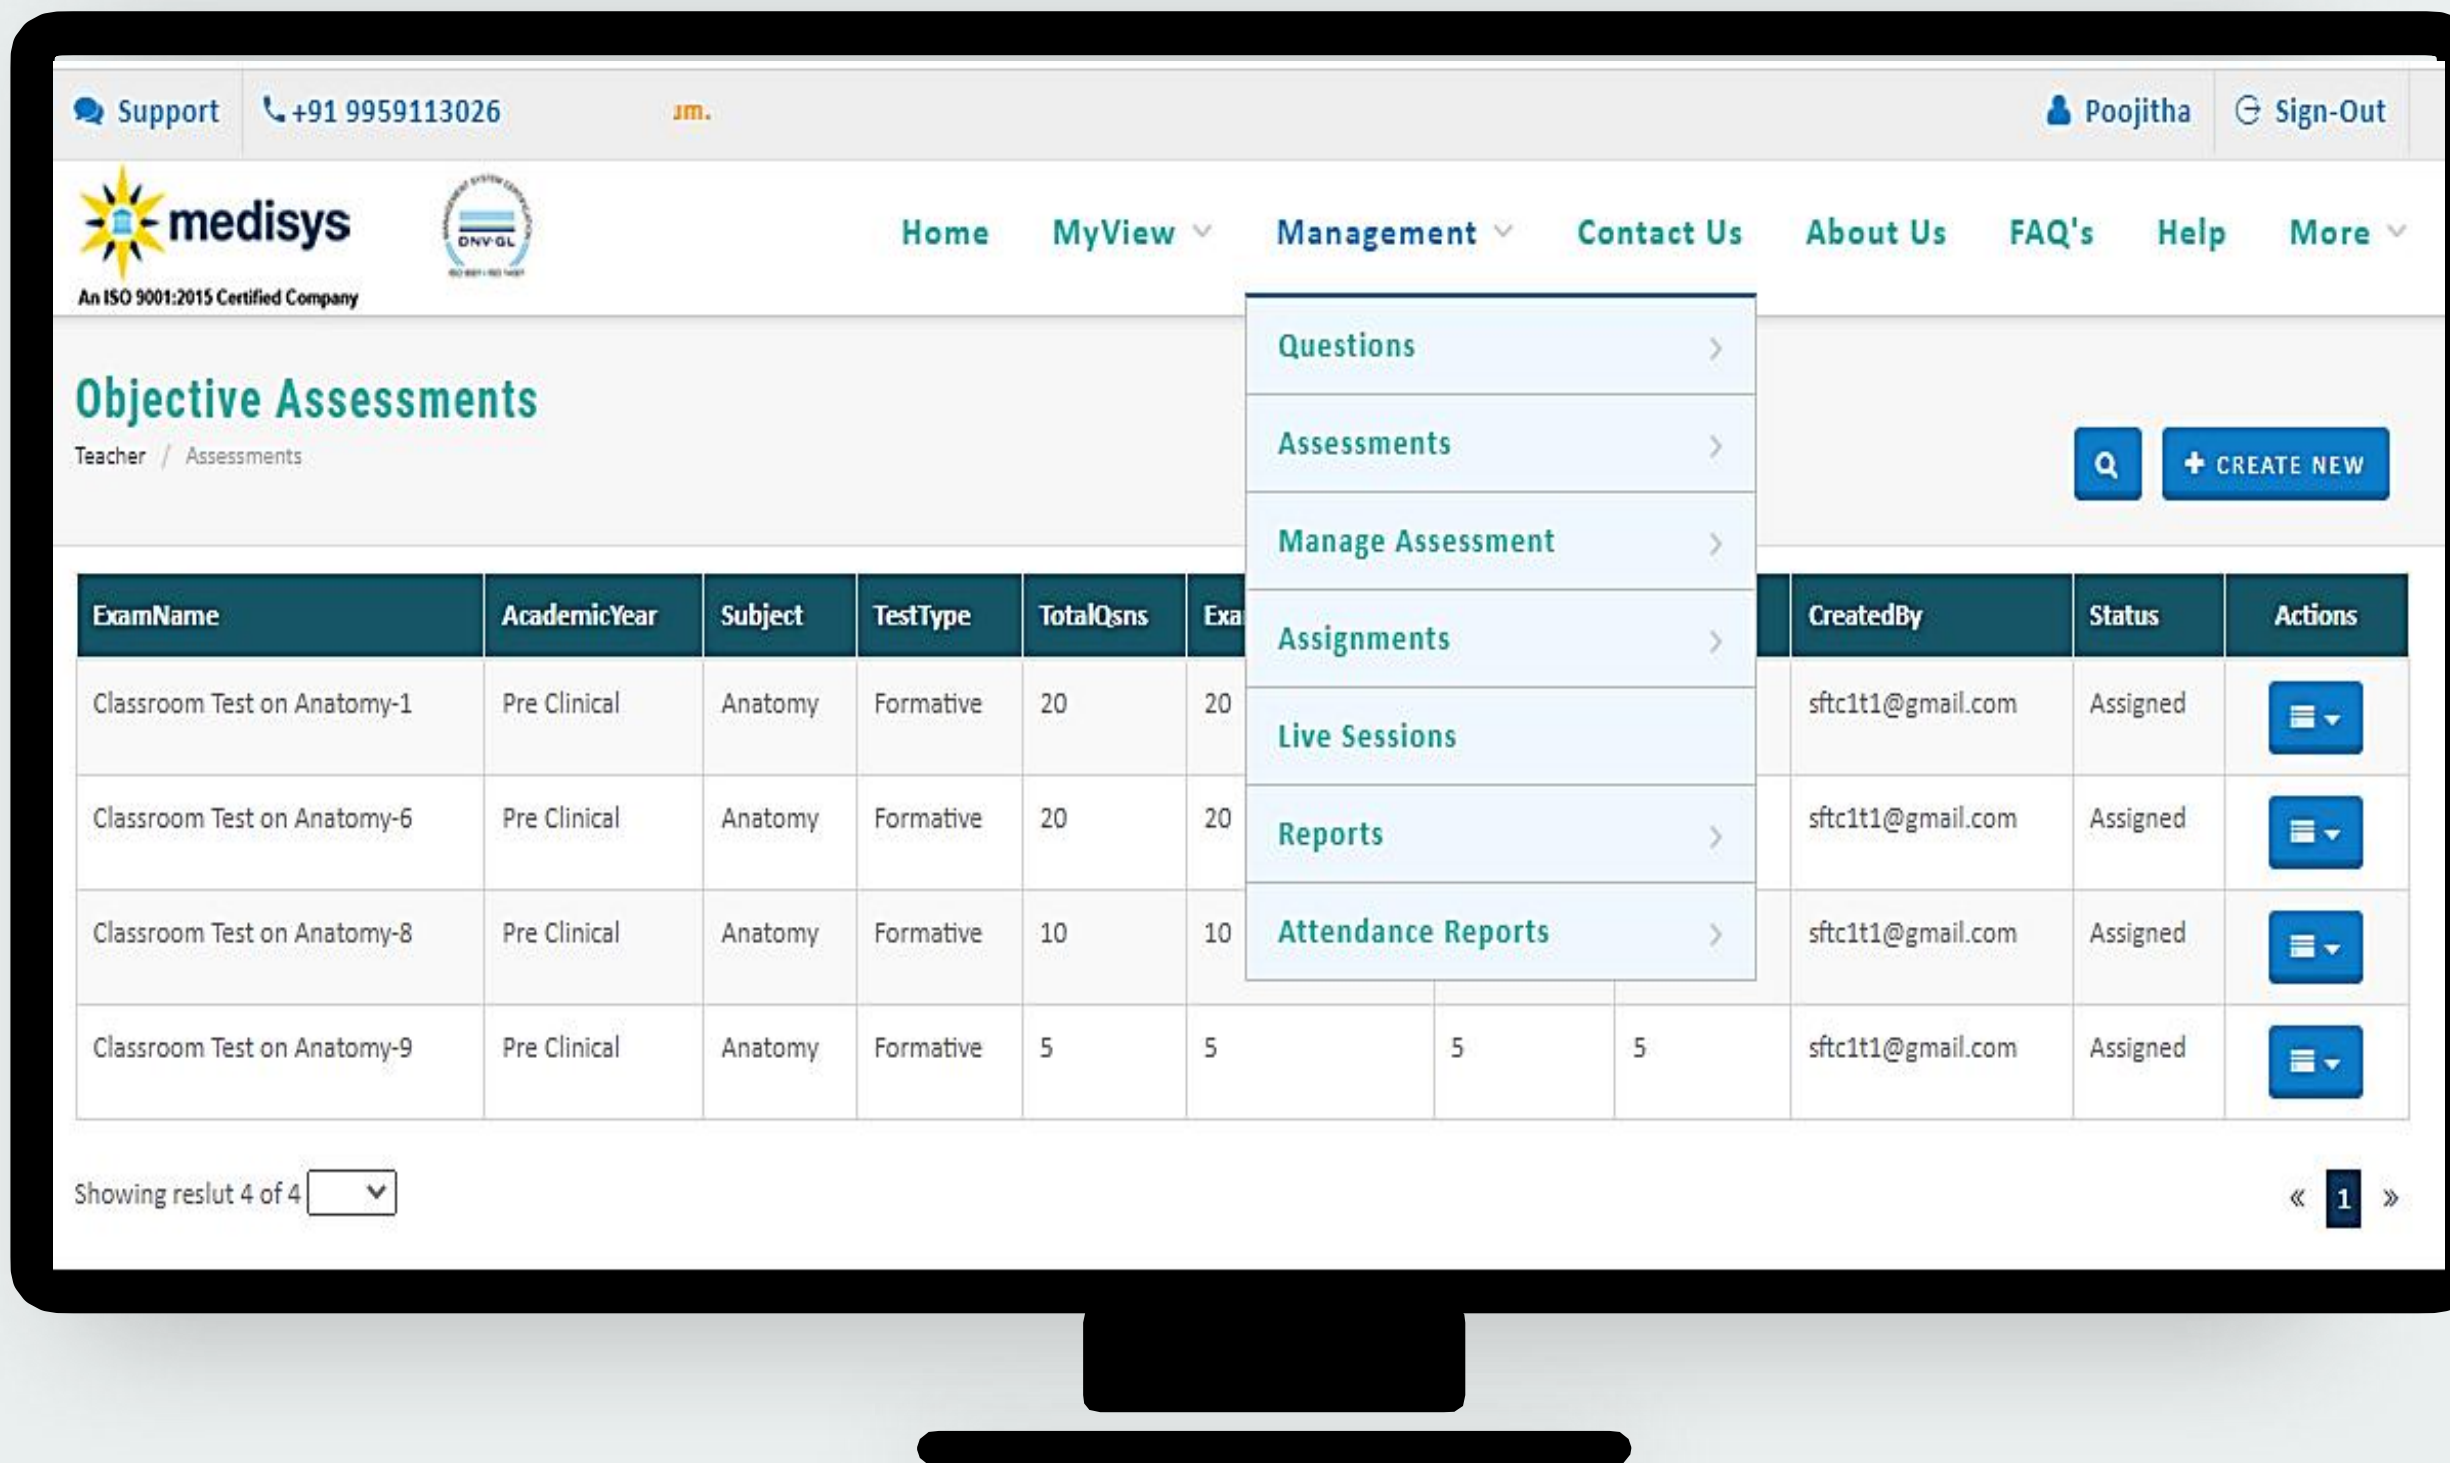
Support +91 9959113026 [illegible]m.

Poojitha Sign-Out

medisys
An ISO 9001:2015 Certified Company
DNV·GL

Home MyView Management Contact Us About Us FAQ's Help More

Questions
Assessments
Manage Assessment
Assignments
Live Sessions
Reports
Attendance Reports

Objective Assessments
Teacher / Assessments

CREATE NEW

| ExamName | AcademicYear | Subject | TestType | TotalQsns | Exa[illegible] | | | CreatedBy | Status | Actions |
|---|---|---|---|---|---|---|---|---|---|---|
| Classroom Test on Anatomy-1 | Pre Clinical | Anatomy | Formative | 20 | 20 | | | sftc1t1@gmail.com | Assigned | |
| Classroom Test on Anatomy-6 | Pre Clinical | Anatomy | Formative | 20 | 20 | | | sftc1t1@gmail.com | Assigned | |
| Classroom Test on Anatomy-8 | Pre Clinical | Anatomy | Formative | 10 | 10 | | | sftc1t1@gmail.com | Assigned | |
| Classroom Test on Anatomy-9 | Pre Clinical | Anatomy | Formative | 5 | 5 | 5 | 5 | sftc1t1@gmail.com | Assigned | |

Showing reslut 4 of 4

« 1 »